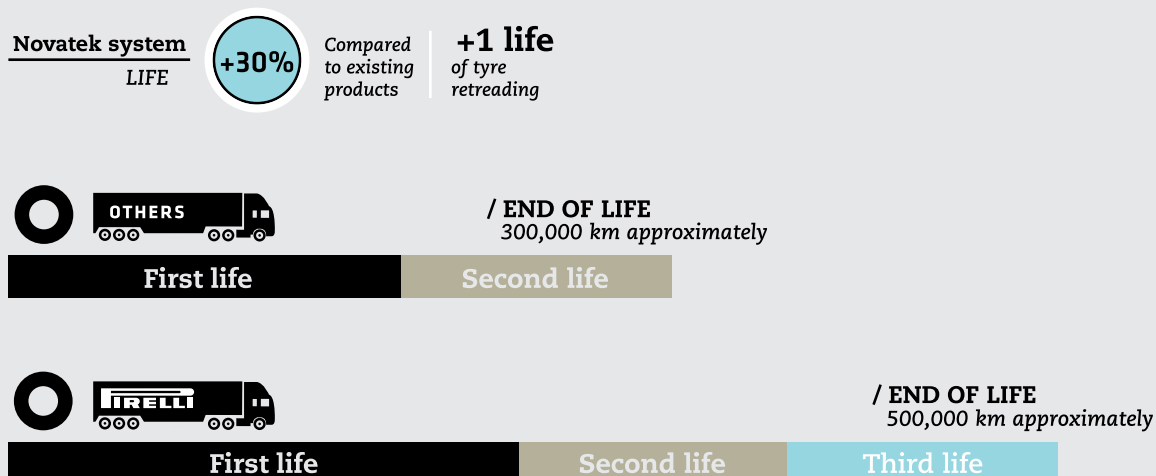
Novatek system
LIFE

+30%

Compared to existing products

+1 life
of tyre retreading

OTHERS

/ END OF LIFE
300,000 km approximately

First life
Second life

PIRELLI

/ END OF LIFE
500,000 km approximately

First life
Second life
Third life